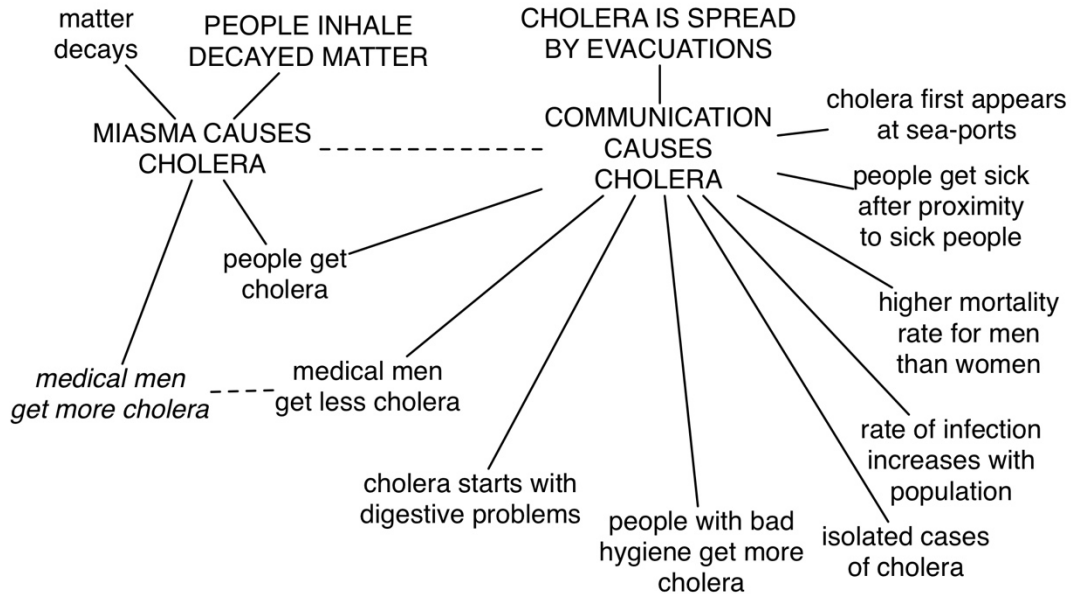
matter decays

PEOPLE INHALE DECAYED MATTER

CHOLERA IS SPREAD BY EVACUATIONS

MIASMA CAUSES CHOLERA

COMMUNICATION CAUSES CHOLERA

cholera first appears at sea-ports

people get sick after proximity to sick people

people get cholera

higher mortality rate for men than women

medical men get more cholera

medical men get less cholera

rate of infection increases with population

cholera starts with digestive problems

people with bad hygiene get more cholera

isolated cases of cholera